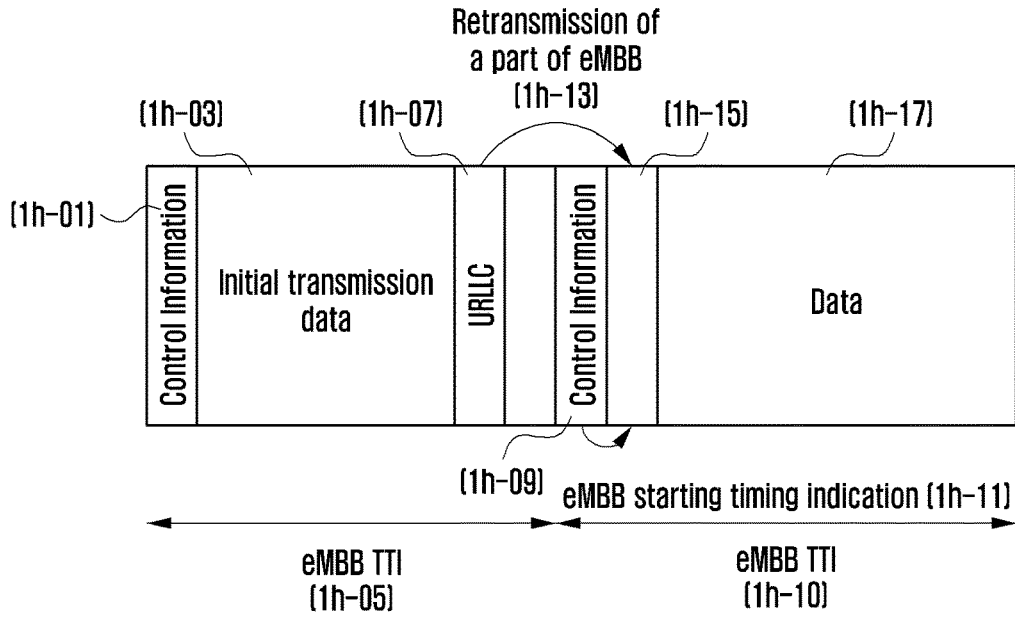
Retransmission of a part of eMBB (1h-13)

(1h-03)

(1h-07)

(1h-15)

(1h-17)

(1h-01)

Control Information

Initial transmission data

URLLC

Control Information

Data

(1h-09)

eMBB starting timing indication (1h-11)

eMBB TTI (1h-05)

eMBB TTI (1h-10)